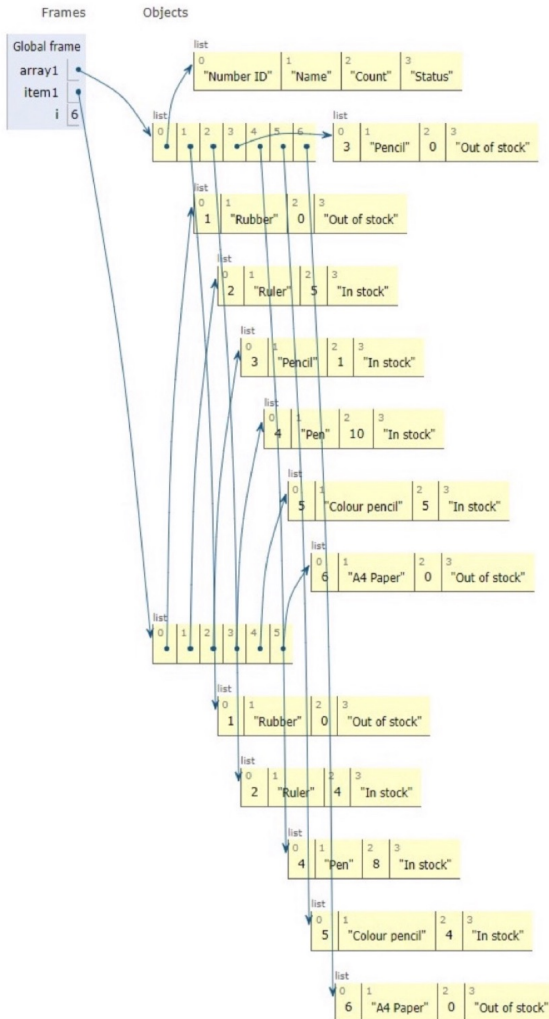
Frames

Objects

Global frame

array1

item1

i 6

list

| 0 | 1 | 2 | 3 |
|---|---|---|---|
| "Number ID" | "Name" | "Count" | "Status" |

list

| 0 | 1 | 2 | 3 | 4 | 5 | 6 |
|---|---|---|---|---|---|---|

list

| 0 | 1 | 2 | 3 |
|---|---|---|---|
| 3 | "Pencil" | 0 | "Out of stock" |

list

| 0 | 1 | 2 | 3 |
|---|---|---|---|
| 1 | "Rubber" | 0 | "Out of stock" |

list

| 0 | 1 | 2 | 3 |
|---|---|---|---|
| 2 | "Ruler" | 5 | "In stock" |

list

| 0 | 1 | 2 | 3 |
|---|---|---|---|
| 3 | "Pencil" | 1 | "In stock" |

list

| 0 | 1 | 2 | 3 |
|---|---|---|---|
| 4 | "Pen" | 10 | "In stock" |

list

| 0 | 1 | 2 | 3 |
|---|---|---|---|
| 5 | "Colour pencil" | 5 | "In stock" |

list

| 0 | 1 | 2 | 3 |
|---|---|---|---|
| 6 | "A4 Paper" | 0 | "Out of stock" |

list

| 0 | 1 | 2 | 3 | 4 | 5 |
|---|---|---|---|---|---|

list

| 0 | 1 | 2 | 3 |
|---|---|---|---|
| 1 | "Rubber" | 0 | "Out of stock" |

list

| 0 | 1 | 2 | 3 |
|---|---|---|---|
| 2 | "Ruler" | 4 | "In stock" |

list

| 0 | 1 | 2 | 3 |
|---|---|---|---|
| 4 | "Pen" | 8 | "In stock" |

list

| 0 | 1 | 2 | 3 |
|---|---|---|---|
| 5 | "Colour pencil" | 4 | "In stock" |

list

| 0 | 1 | 2 | 3 |
|---|---|---|---|
| 6 | "A4 Paper" | 0 | "Out of stock" |